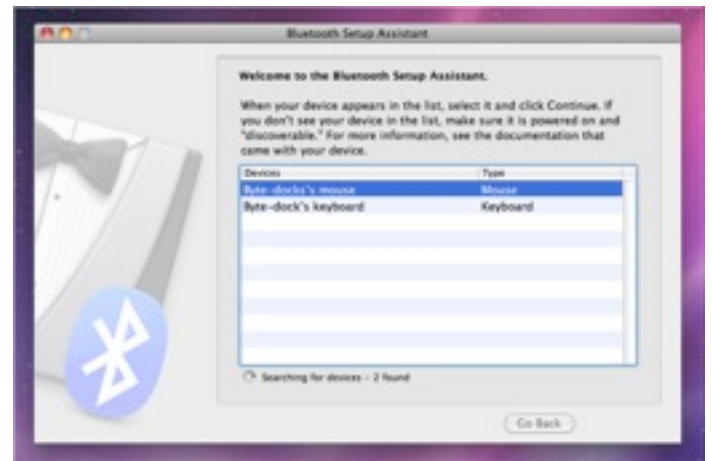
Bluetooth Setup Assistant

Welcome to the Bluetooth Setup Assistant.

When your device appears in the list, select it and click Continue. If you don't see your device in the list, make sure it is powered on and "discoverable." For more information, see the documentation that came with your device.

| Devices | Type |
|---|---|
| Byte-dock's mouse | Mouse |
| Byte-dock's keyboard | Keyboard |

Searching for devices – 2 found

Go Back